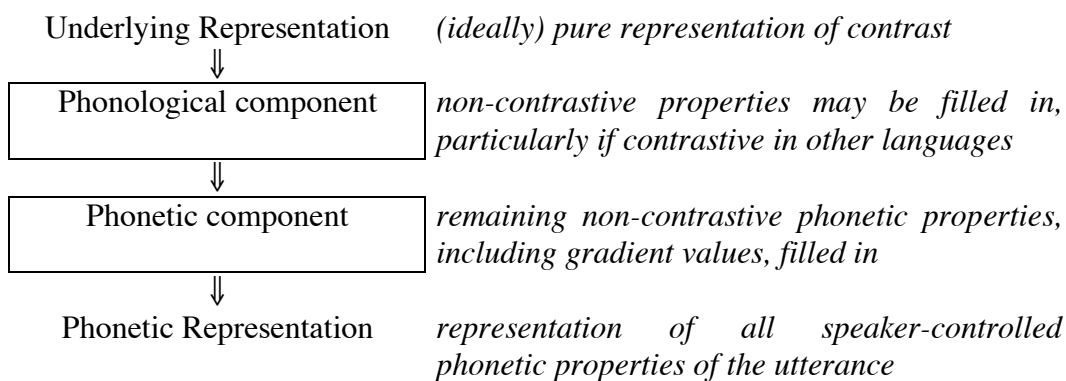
Underlying Representation *(ideally) pure representation of contrast*

$\Downarrow$

Phonological component *non-contrastive properties may be filled in, particularly if contrastive in other languages*

$\Downarrow$

Phonetic component *remaining non-contrastive phonetic properties, including gradient values, filled in*

$\Downarrow$

Phonetic Representation *representation of all speaker-controlled phonetic properties of the utterance*